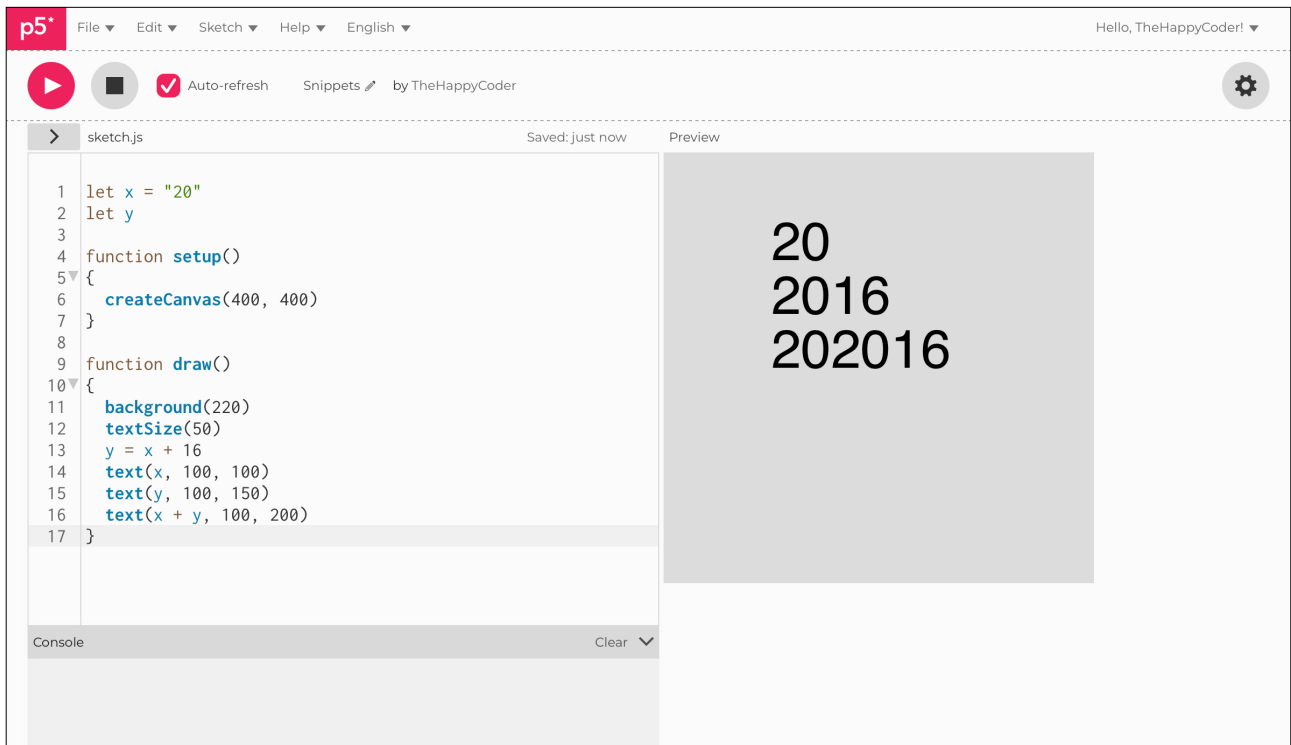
p5* File Edit Sketch Help English

Hello, TheHappyCoder!

Auto-refresh Snippets by TheHappyCoder

sketch.js Saved: just now Preview

```
1  let x = "20"
2  let y
3
4  function setup()
5  {
6    createCanvas(400, 400)
7  }
8
9  function draw()
10 {
11   background(220)
12   textSize(50)
13   y = x + 16
14   text(x, 100, 100)
15   text(y, 100, 150)
16   text(x + y, 100, 200)
17 }
```

20
2016
202016

Console Clear